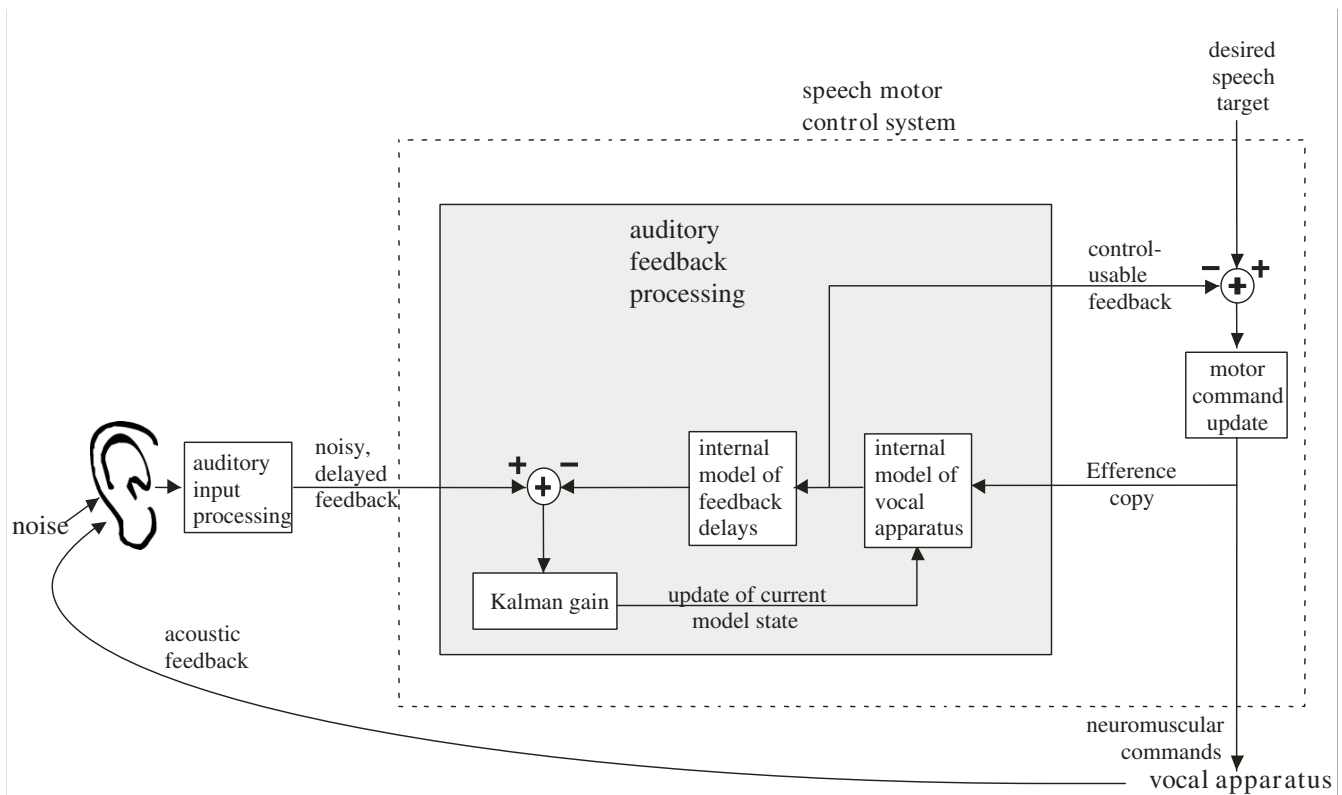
desired speech target

speech motor control system

auditory feedback processing

control-usable feedback

−

+

+

motor command update

noise

auditory input processing

noisy, delayed feedback

+

−

+

internal model of feedback delays

internal model of vocal apparatus

Efference copy

Kalman gain

update of current model state

acoustic feedback

neuromuscular commands

vocal apparatus